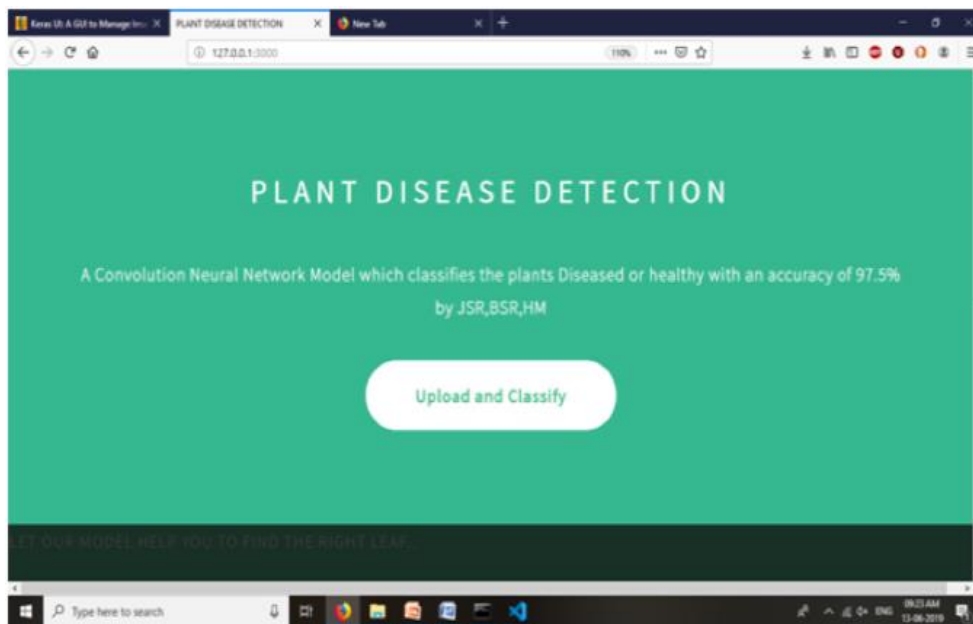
Keras UI: A GUI to Manage Ima ×
PLANT DISEASE DETECTION ×
New Tab ×

127.0.0.1:3000
110%

PLANT DISEASE DETECTION

A Convolution Neural Network Model which classifies the plants Diseased or healthy with an accuracy of 97.5%
by JSR,BSR,HM

Upload and Classify

LET OUR MODEL HELP YOU TO FIND THE RIGHT LEAF...

Type here to search

ENG 09:23 AM 13-06-2019